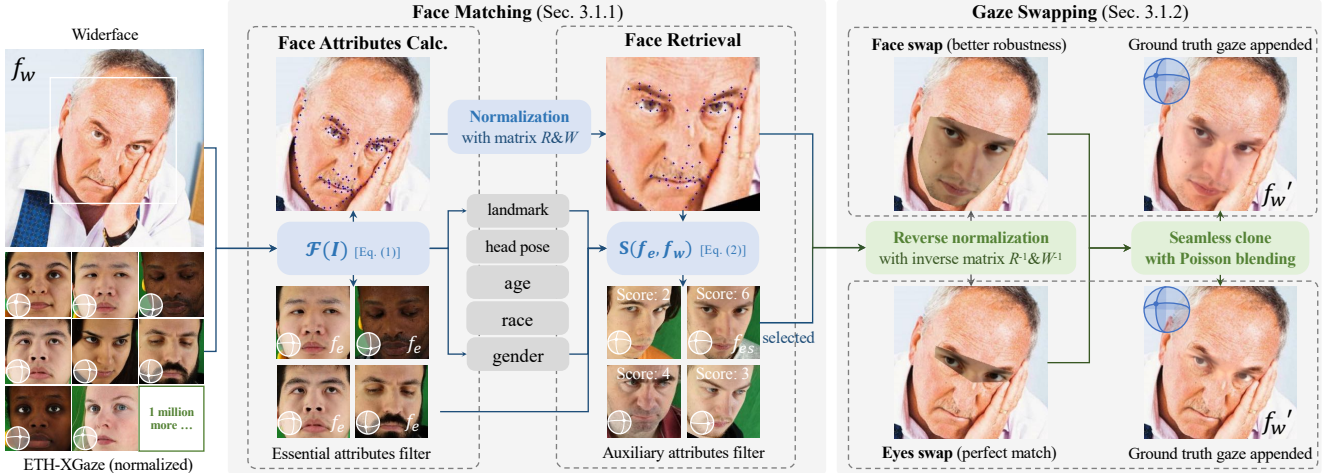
Widerface

$f_w$

1 million more ...

ETH-XGaze (normalized)

Face Matching (Sec. 3.1.1)

Face Attributes Calc.

Face Retrieval

Normalization with matrix $R$&$W$

$\mathcal{F}(I)$ [Eq. (1)]

landmark

head pose

age

race

gender

$S(f_e, f_w)$ [Eq. (2)]

$f_e$

$f_e$

$f_e$

$f_e$

Score: 2

Score: 6

$f_{es}$

Score: 4

Score: 3

selected

Essential attributes filter

Auxiliary attributes filter

Gaze Swapping (Sec. 3.1.2)

Face swap (better robustness)

Ground truth gaze appended

Reverse normalization with inverse matrix $R^{-1}$&$W^{-1}$

Seamless clone with Poisson blending

$f_w'$

$f_w'$

Eyes swap (perfect match)

Ground truth gaze appended